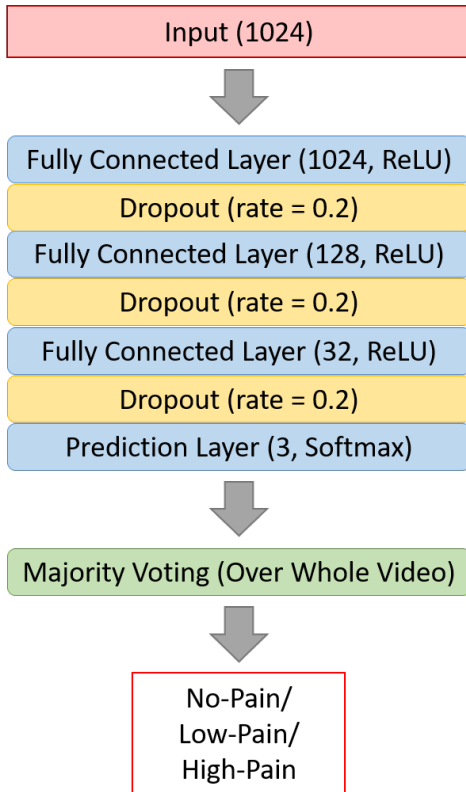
Input (1024)

Fully Connected Layer (1024, ReLU)

Dropout (rate = 0.2)

Fully Connected Layer (128, ReLU)

Dropout (rate = 0.2)

Fully Connected Layer (32, ReLU)

Dropout (rate = 0.2)

Prediction Layer (3, Softmax)

Majority Voting (Over Whole Video)

No-Pain/
Low-Pain/
High-Pain